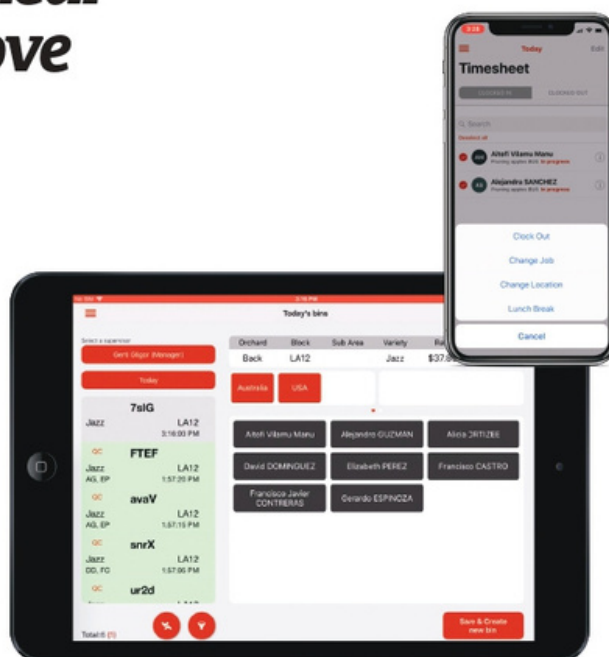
ve

Today Edit
Timesheet
CLOCKED IN CLOCKED OUT
Search
Deselect all
Aitofi Vilamu Manu
Picking apples Bin In progress
Alejandra SANCHEZ
Picking apples Bin In progress
Clock Out
Change Job
Change Location
Lunch Break
Cancel

Today's bins
Select a supervisor
Gerti Glgor (Manager)
Today
7sIG
Jazz LA12 3:16:00 PM
QC FTEF
Jazz AG, EP LA12 1:57:20 PM
QC avaV
Jazz AG, EP LA12 1:57:15 PM
QC snrX
Jazz DD, FC LA12 1:57:06 PM
QC ur2d
Total:6 (1)

| Orchard | Block | Sub Area | Variety | Ra |
|---|---|---|---|---|
| Back | LA12 | | Jazz | $37. |

Australia
USA
Aitofi Vilamu Manu
Alejandro GUZMAN
Alicia ORTIZEE
David DOMINGUEZ
Elizabeth PEREZ
Francisco CASTRO
Francisco Javier CONTRERAS
Gerardo ESPINOZA
Save & Create new bin